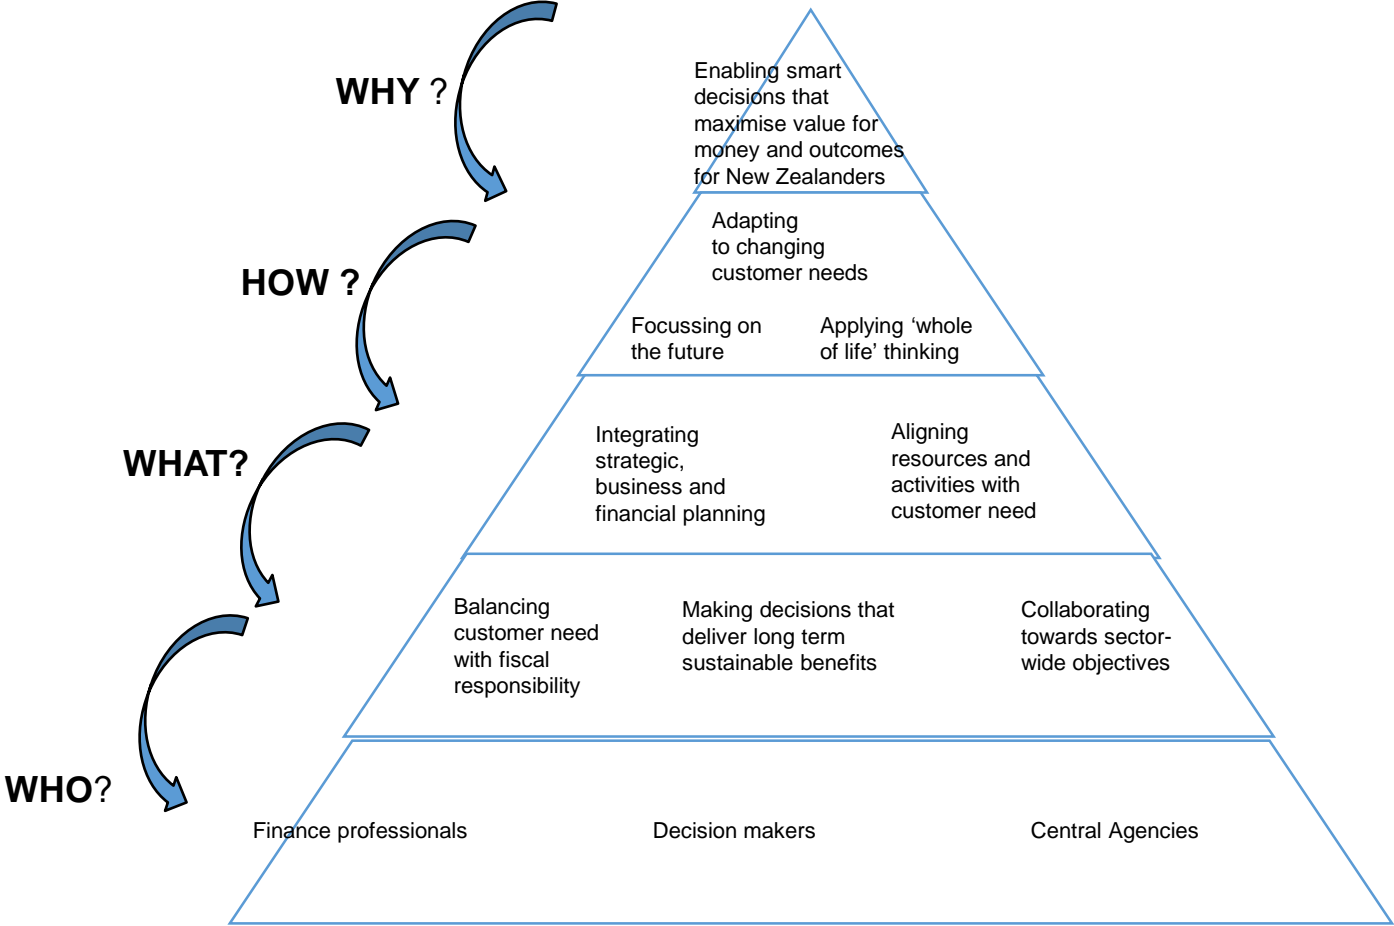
WHY ?

Enabling smart decisions that maximise value for money and outcomes for New Zealanders

HOW ?

Adapting to changing customer needs

Focussing on the future

Applying ‘whole of life’ thinking

WHAT?

Integrating strategic, business and financial planning

Aligning resources and activities with customer need

Balancing customer need with fiscal responsibility

Making decisions that deliver long term sustainable benefits

Collaborating towards sector-wide objectives

WHO?

Finance professionals

Decision makers

Central Agencies